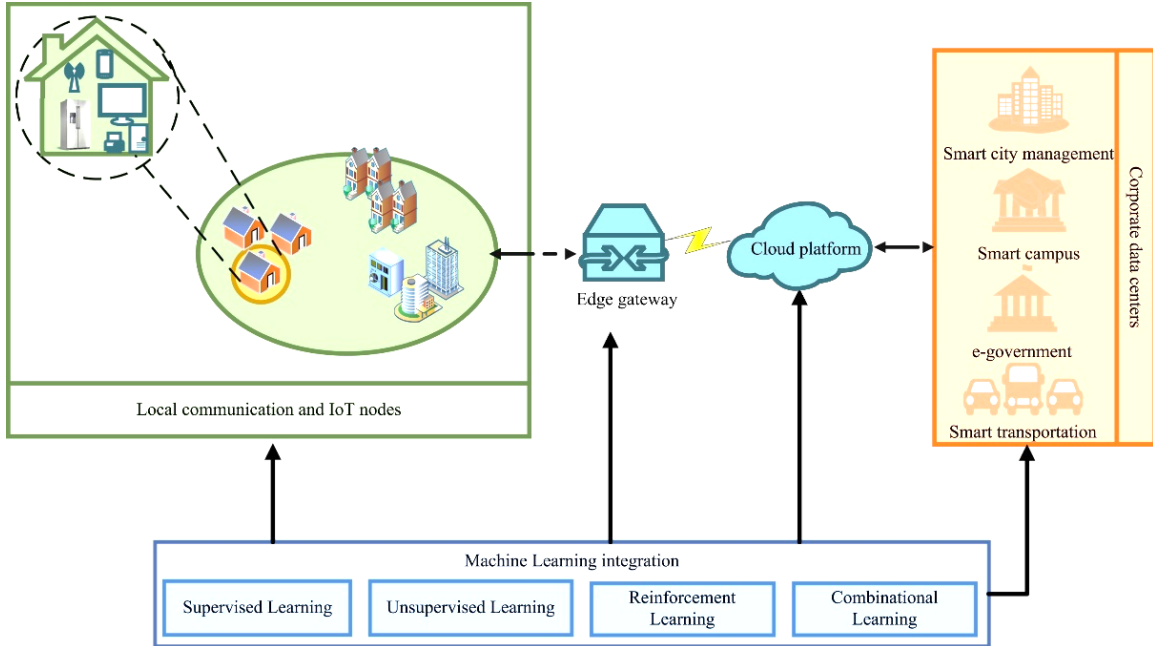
Local communication and IoT nodes

Edge gateway

Cloud platform

Smart city management

Smart campus

e-government

Smart transportation

Corporate data centers

Machine Learning integration

Supervised Learning

Unsupervised Learning

Reinforcement Learning

Combinational Learning